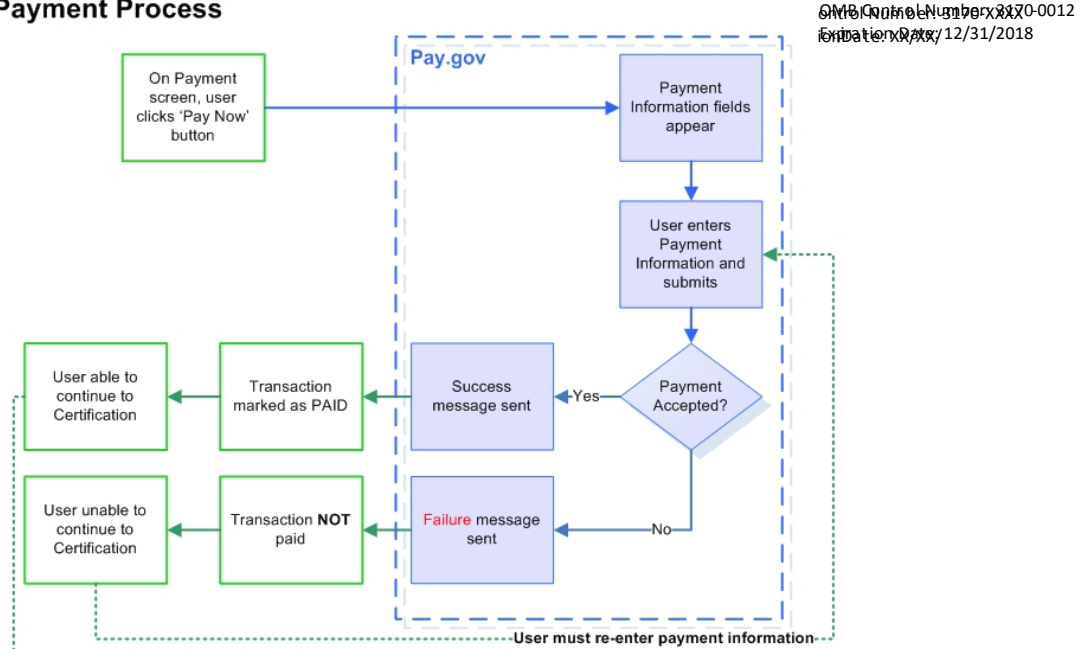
Payment Process

OMB Control Number: 3170-0012
Expiration Date: 12/31/2018

Pay.gov

On Payment screen, user clicks 'Pay Now' button

Payment Information fields appear

User enters Payment Information and submits

Payment Accepted?

Yes

Success message sent

Transaction marked as PAID

User able to continue to Certification

No

Failure message sent

Transaction **NOT** paid

User unable to continue to Certification

User must re-enter payment information